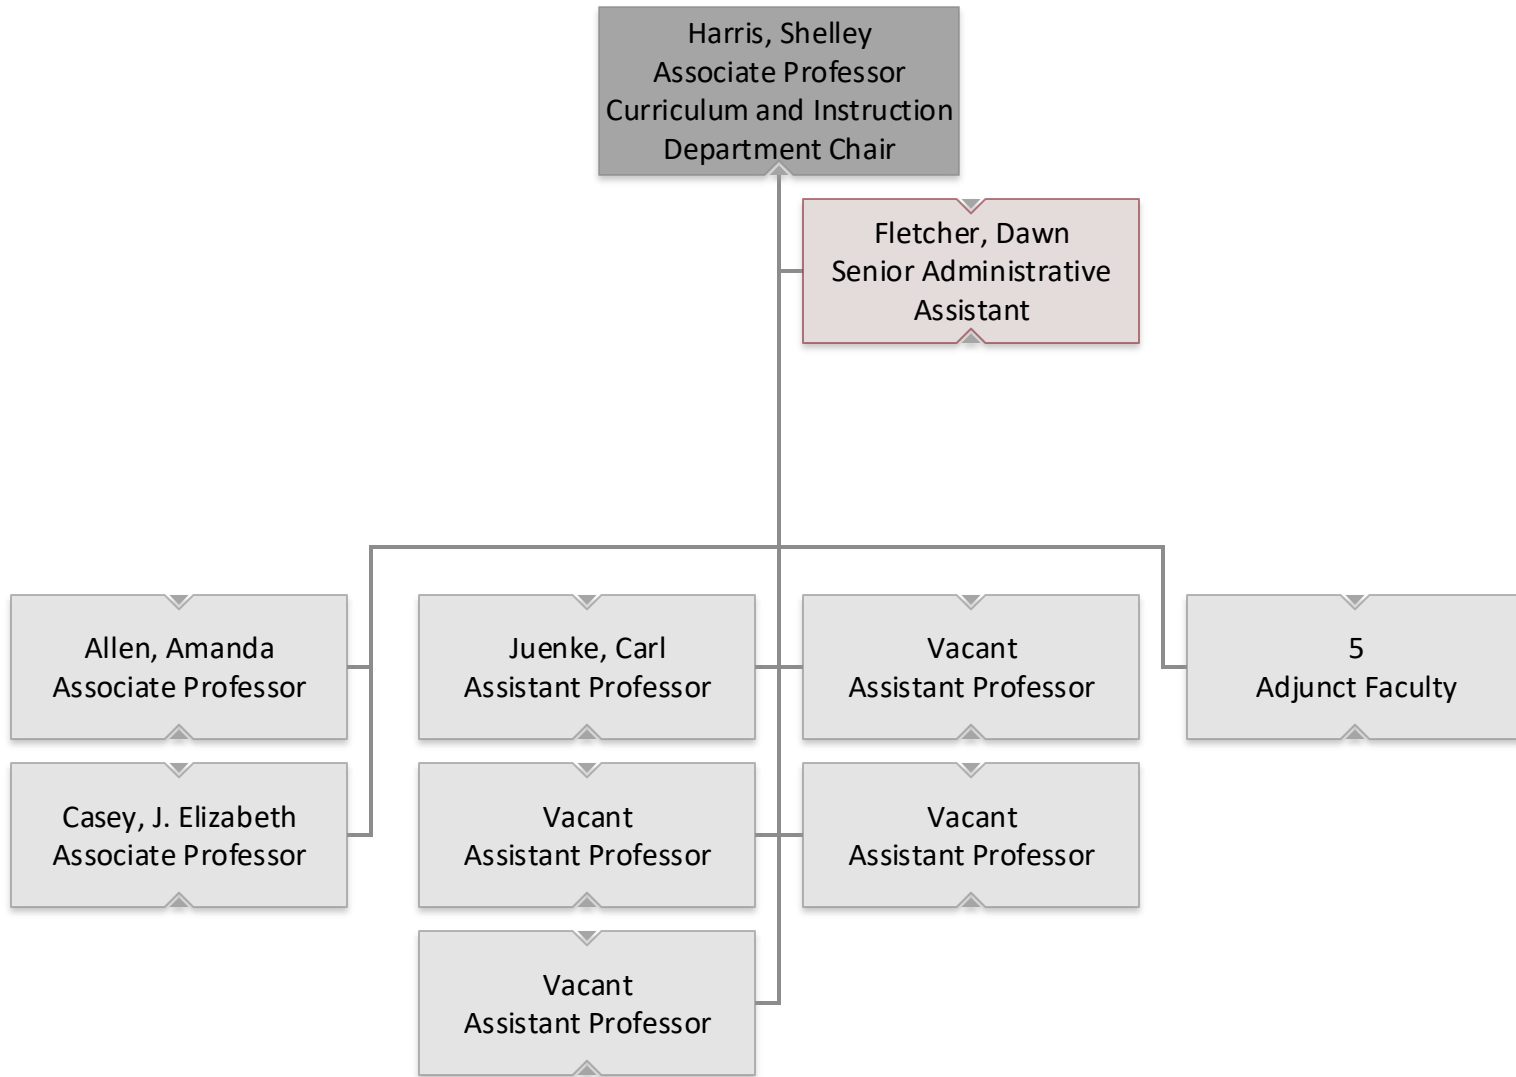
Harris, Shelley
Associate Professor
Curriculum and Instruction
Department Chair

Fletcher, Dawn
Senior Administrative Assistant

Allen, Amanda
Associate Professor

Casey, J. Elizabeth
Associate Professor

Juenke, Carl
Assistant Professor

Vacant
Assistant Professor

Vacant
Assistant Professor

Vacant
Assistant Professor

Vacant
Assistant Professor

5
Adjunct Faculty